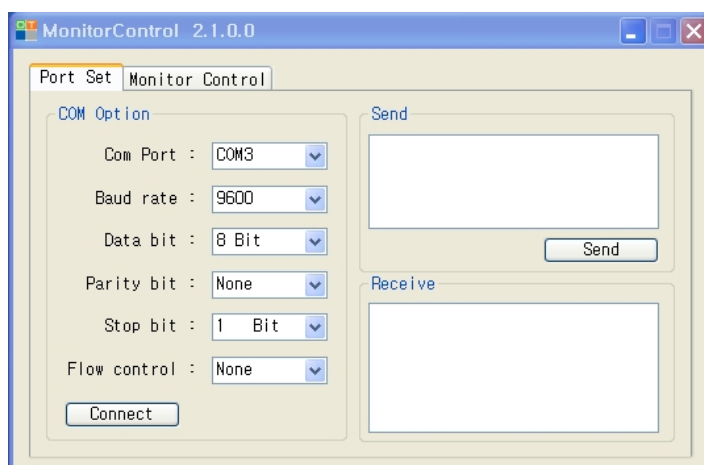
MonitorControl 2.1.0.0

Port Set
Monitor Control

COM Option

Com Port : COM3

Baud rate : 9600

Data bit : 8 Bit

Parity bit : None

Stop bit : 1 Bit

Flow control : None

Connect

Send

Send

Receive